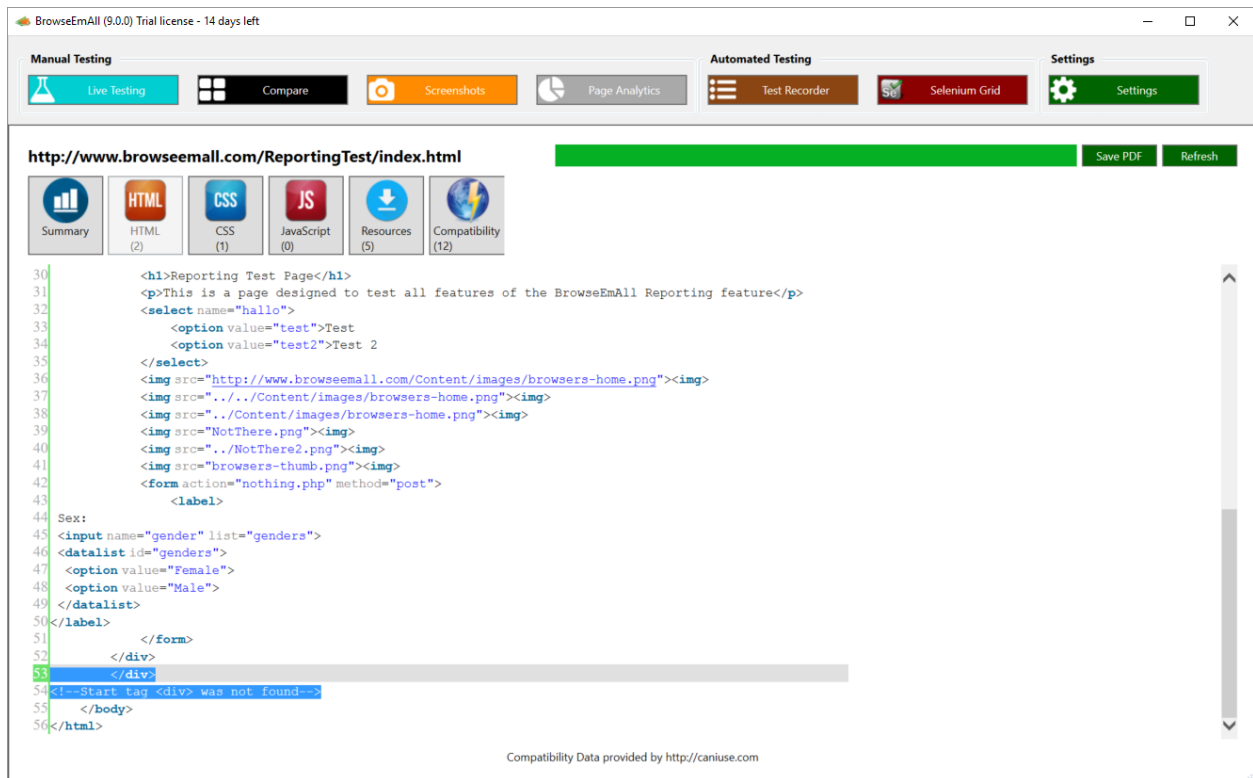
BrowseEmAll (9.0.0) Trial license - 14 days left

Manual Testing
Live Testing
Compare
Screenshots
Page Analytics

Automated Testing
Test Recorder
Selenium Grid

Settings
Settings

http://www.browseemall.com/ReportingTest/index.html

Save PDF
Refresh

Summary
HTML (2)
CSS (1)
JavaScript (0)
Resources (5)
Compatibility (12)

30 <h1>Reporting Test Page</h1>
31 <p>This is a page designed to test all features of the BrowseEmAll Reporting feature</p>
32 <select name="hallo">
33 <option value="test">Test
34 <option value="test2">Test 2
35 </select>
36 <img src="http://www.browseemall.com/Content/images/browsers-home.png"><img>
37 <img src="../../Content/images/browsers-home.png"><img>
38 <img src="../Content/images/browsers-home.png"><img>
39 <img src="NotThere.png"><img>
40 <img src="../NotThere2.png"><img>
41 <img src="browsers-thumb.png"><img>
42 <form action="nothing.php" method="post">
43 <label>
44 Sex:
45 <input name="gender" list="genders">
46 <datalist id="genders">
47 <option value="Female">
48 <option value="Male">
49 </datalist>
50 </label>
51 </form>
52 </div>
53 </div>
54 <!--Start tag <div> was not found-->
55 </body>
56 </html>

Compatibility Data provided by http://caniuse.com